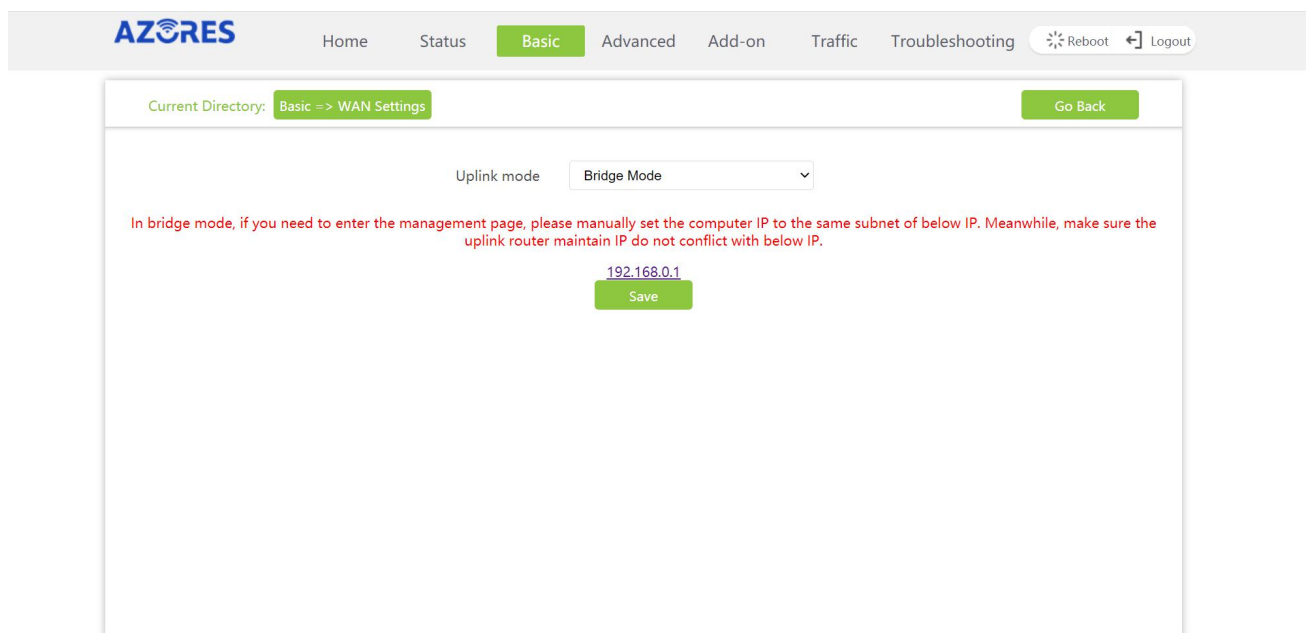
AZORES

Home Status Basic Advanced Add-on Traffic Troubleshooting Reboot Logout

Current Directory: Basic => WAN Settings

Go Back

Uplink mode Bridge Mode

In bridge mode, if you need to enter the management page, please manually set the computer IP to the same subnet of below IP. Meanwhile, make sure the uplink router maintain IP do not conflict with below IP.

192.168.0.1

Save